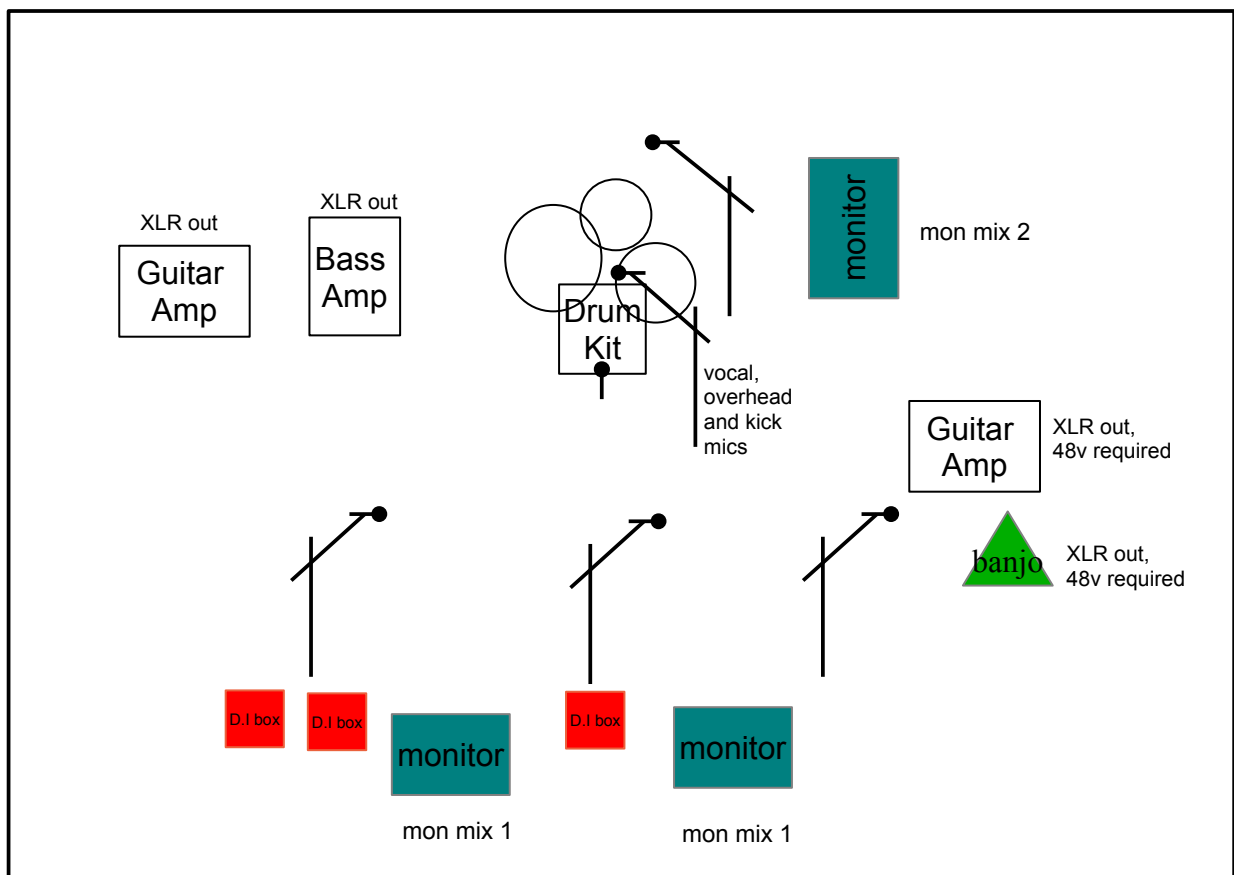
XLR out

Guitar Amp

XLR out

Bass Amp

Drum Kit

vocal, overhead and kick mics

monitor

mon mix 2

Guitar Amp

XLR out, 48v required

banjo

XLR out, 48v required

D.I box

D.I box

monitor

mon mix 1

D.I box

monitor

mon mix 1